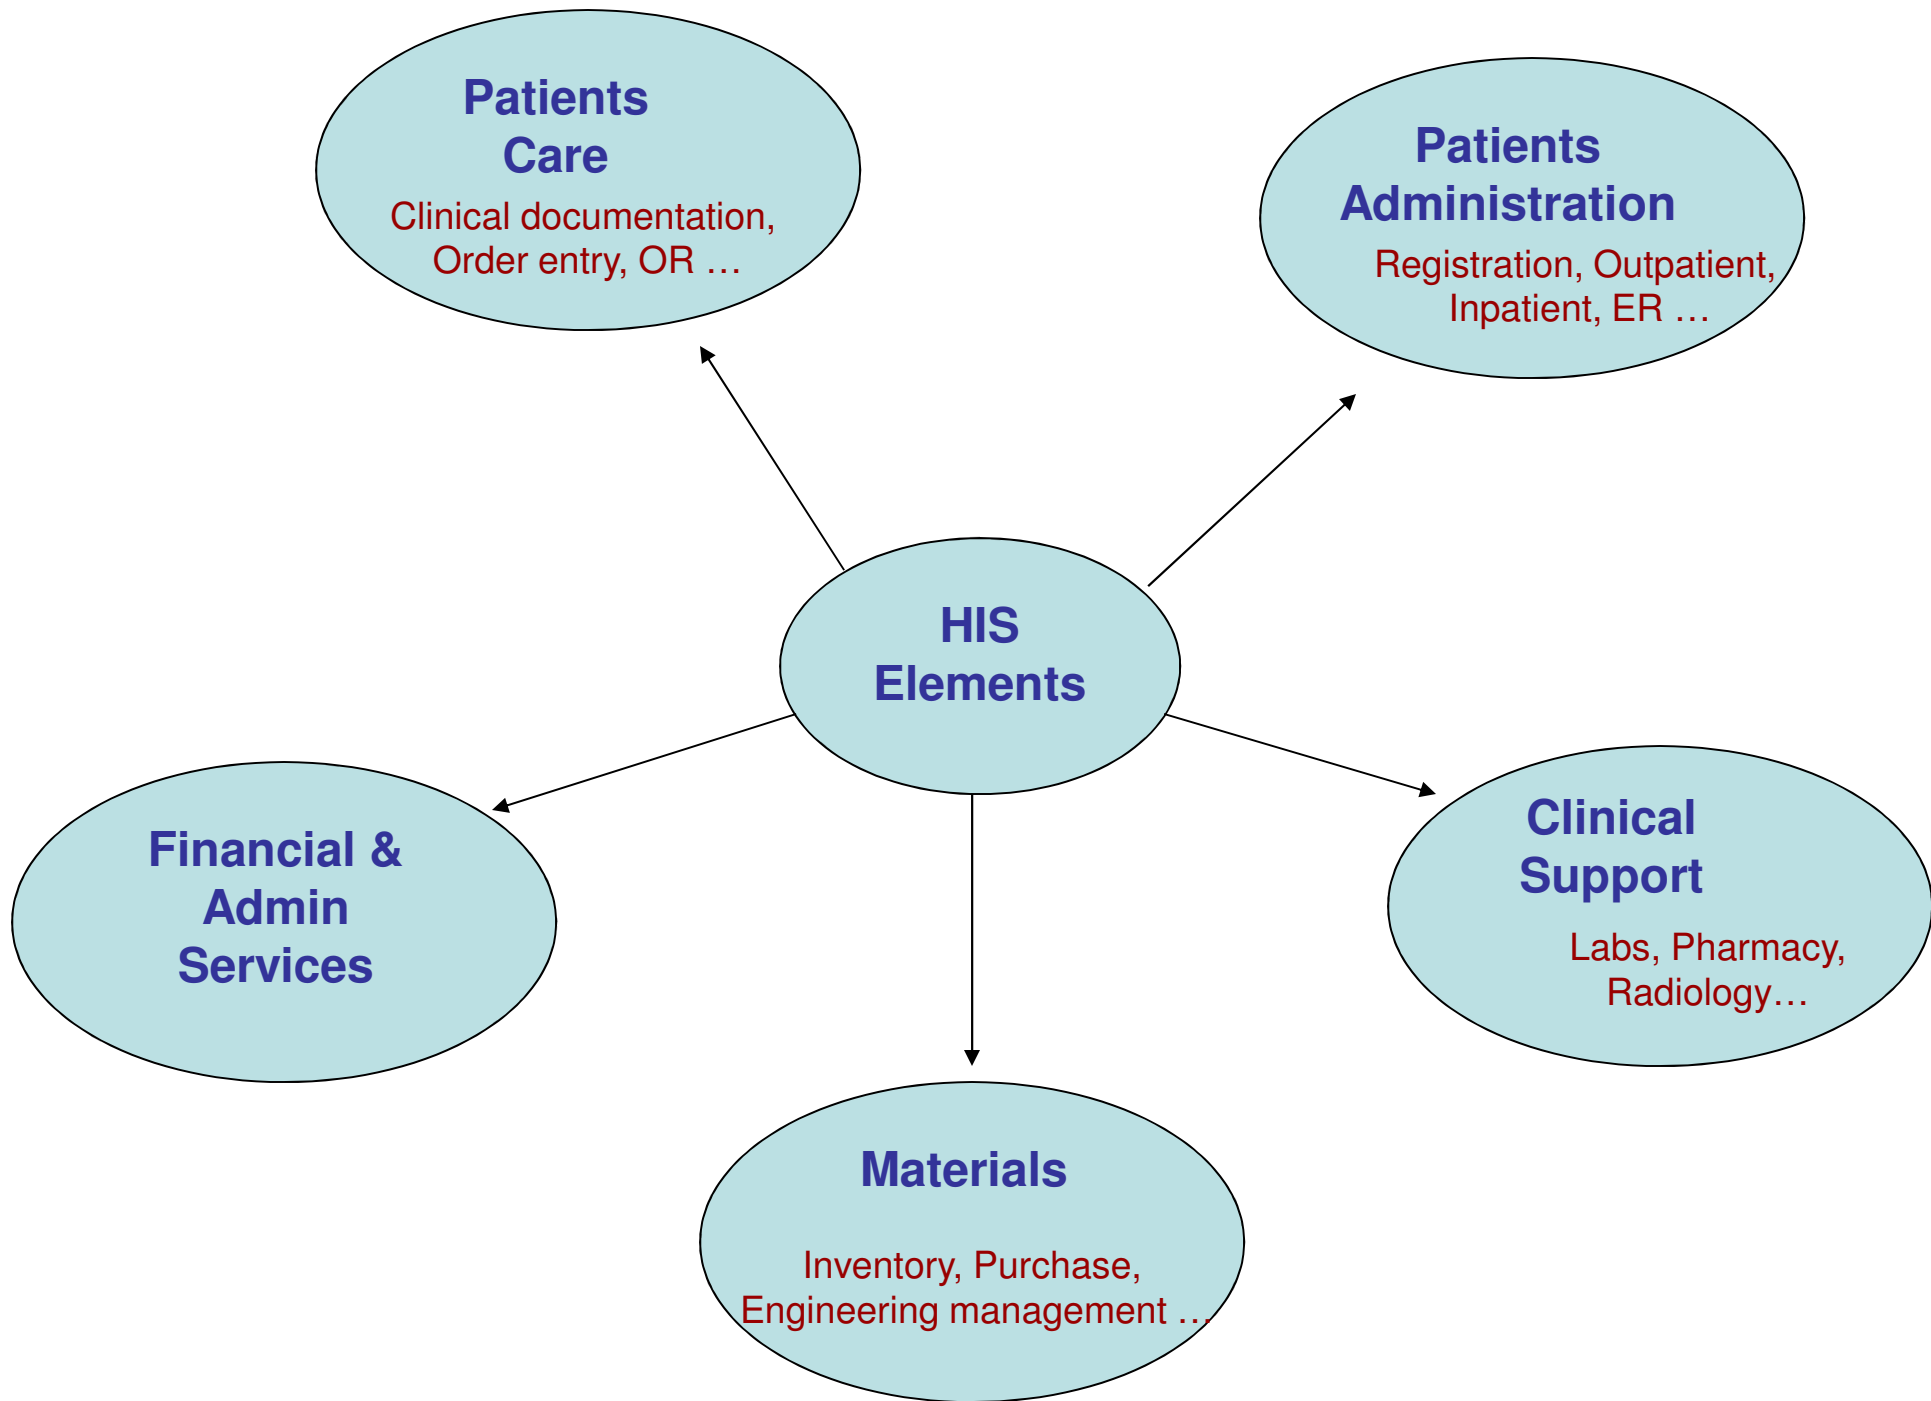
Patients Care
Clinical documentation, Order entry, OR …

Patients Administration
Registration, Outpatient, Inpatient, ER …

HIS Elements

Financial & Admin Services

Clinical Support
Labs, Pharmacy, Radiology…

Materials
Inventory, Purchase, Engineering management …